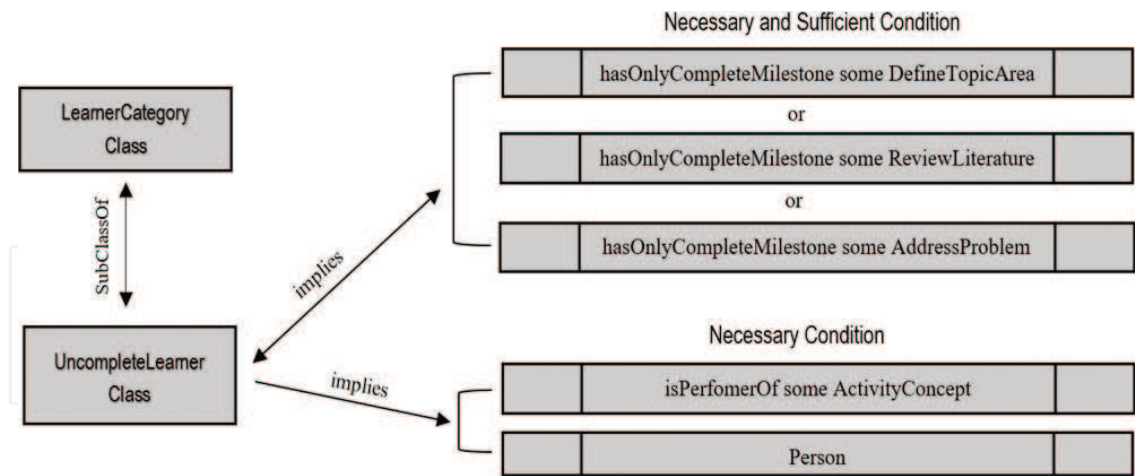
Necessary and Sufficient Condition

LearnerCategory Class

hasOnlyCompleteMilestone some DefineTopicArea

or

hasOnlyCompleteMilestone some ReviewLiterature

or

hasOnlyCompleteMilestone some AddressProblem

SubClassOf

implies

Necessary Condition

UncompleteLearner Class

implies

isPerfomerOf some ActivityConcept

Person